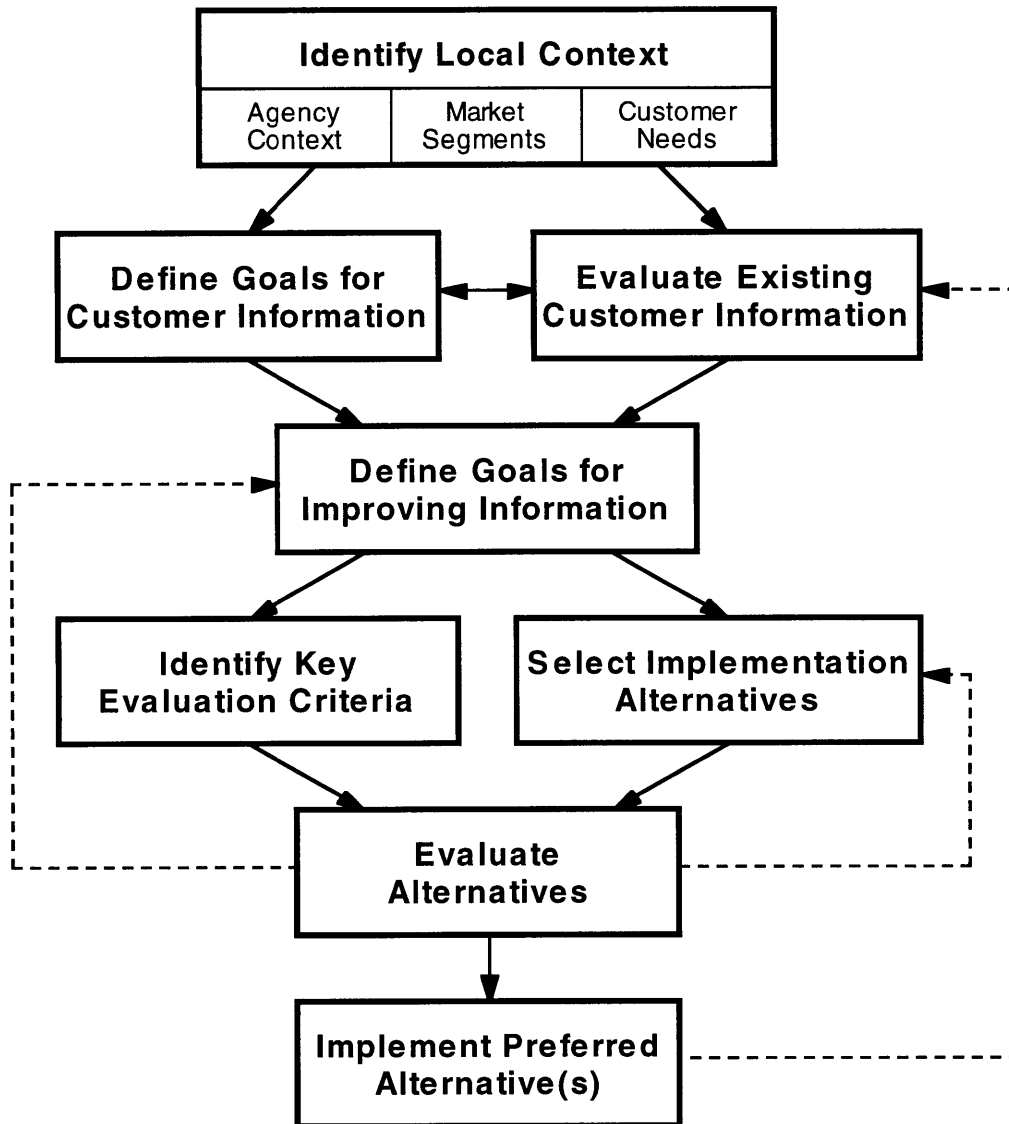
Identify Local Context

Agency Context

Market Segments

Customer Needs

Define Goals for Customer Information

Evaluate Existing Customer Information

Define Goals for Improving Information

Identify Key Evaluation Criteria

Select Implementation Alternatives

Evaluate Alternatives

Implement Preferred Alternative(s)